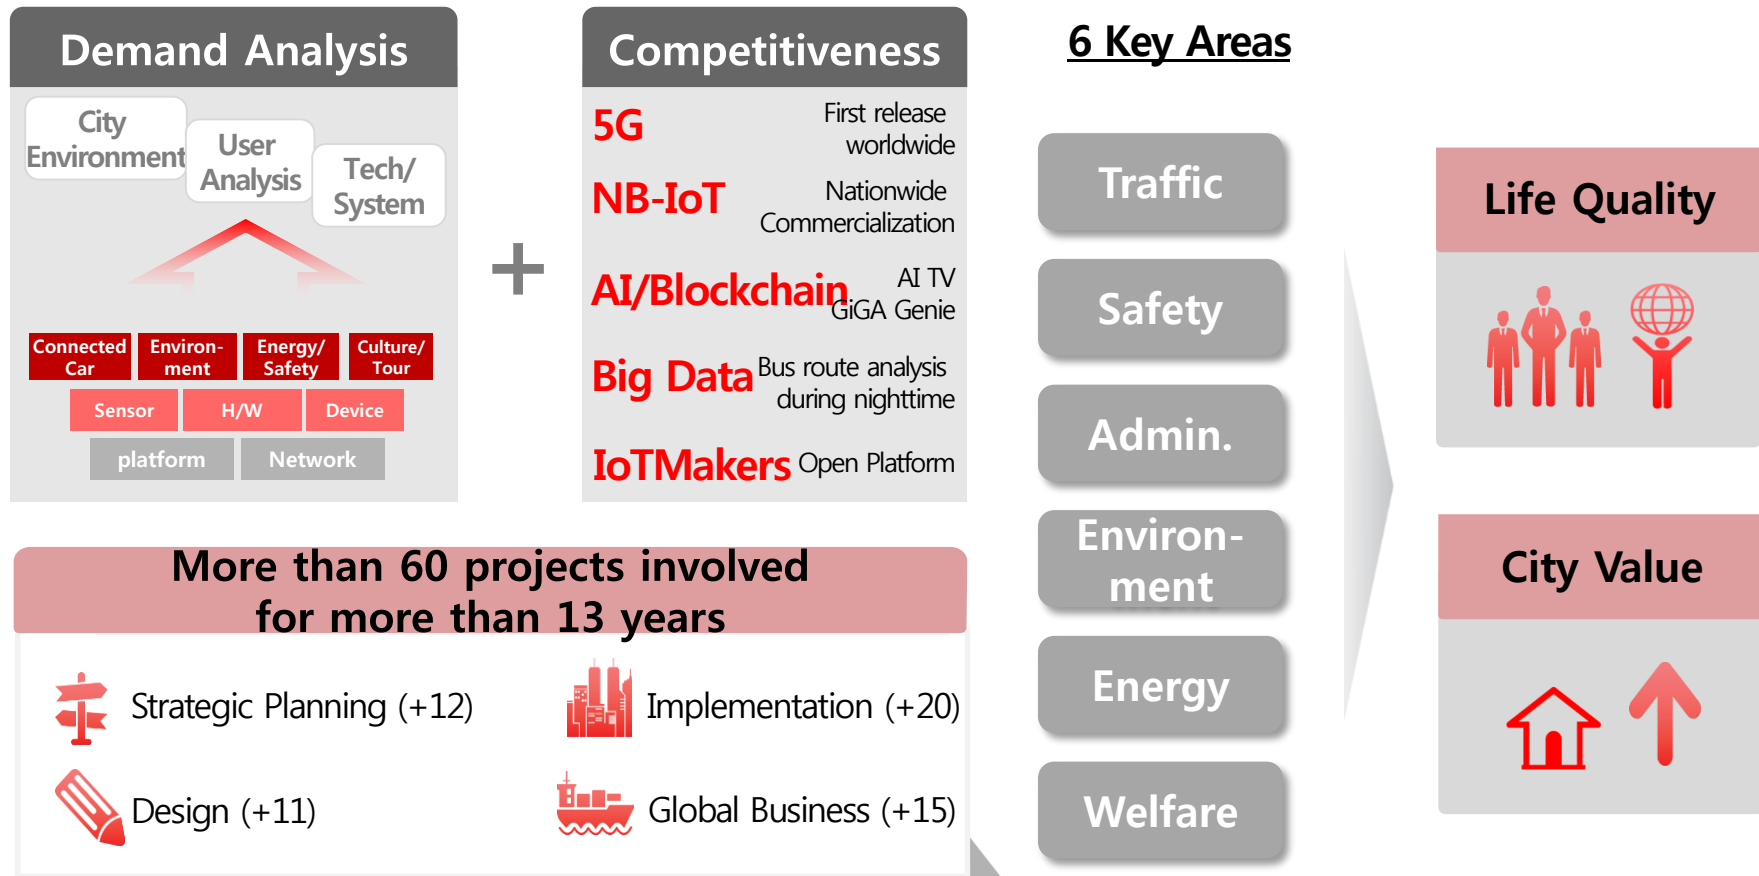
Demand Analysis

City Environment

User Analysis

Tech/ System

Connected Car

Environment

Energy/ Safety

Culture/ Tour

Sensor

H/W

Device

platform

Network

+

Competitiveness

5G First release worldwide

NB-IoT Nationwide Commercialization

AI/Blockchain AI TV GiGA Genie

Big Data Bus route analysis during nighttime

IoTMakers Open Platform

6 Key Areas

Traffic

Safety

Admin.

Environment

Energy

Welfare

Life Quality

City Value

More than 60 projects involved for more than 13 years

Strategic Planning (+12)

Implementation (+20)

Design (+11)

Global Business (+15)